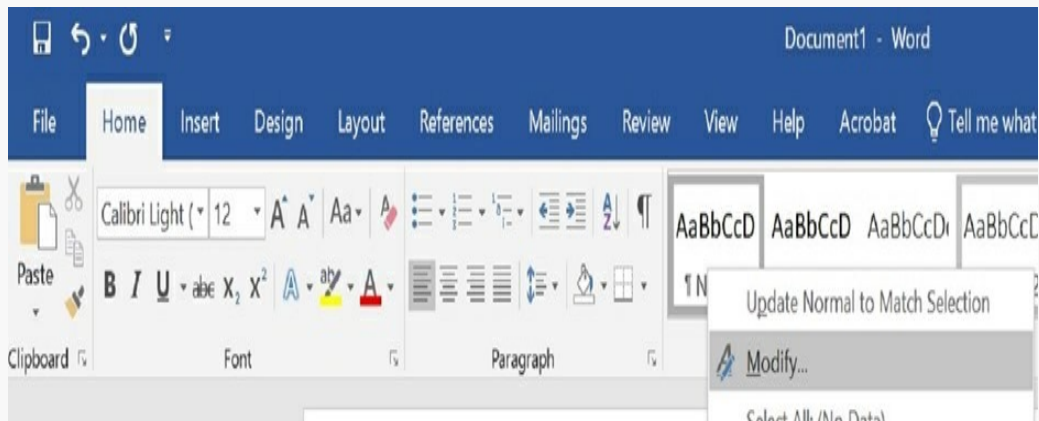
Document1 - Word

File Home Insert Design Layout References Mailings Review View Help Acrobat Tell me what

Calibri Light ( 12 A A Aa

Paste

B I U abc $X_2$ $X^2$ A A

Clipboard

Font

Paragraph

AaBbCcD AaBbCcD AaBbCcD AaBbCcD

¶ N

Update Normal to Match Selection

Modify...

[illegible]